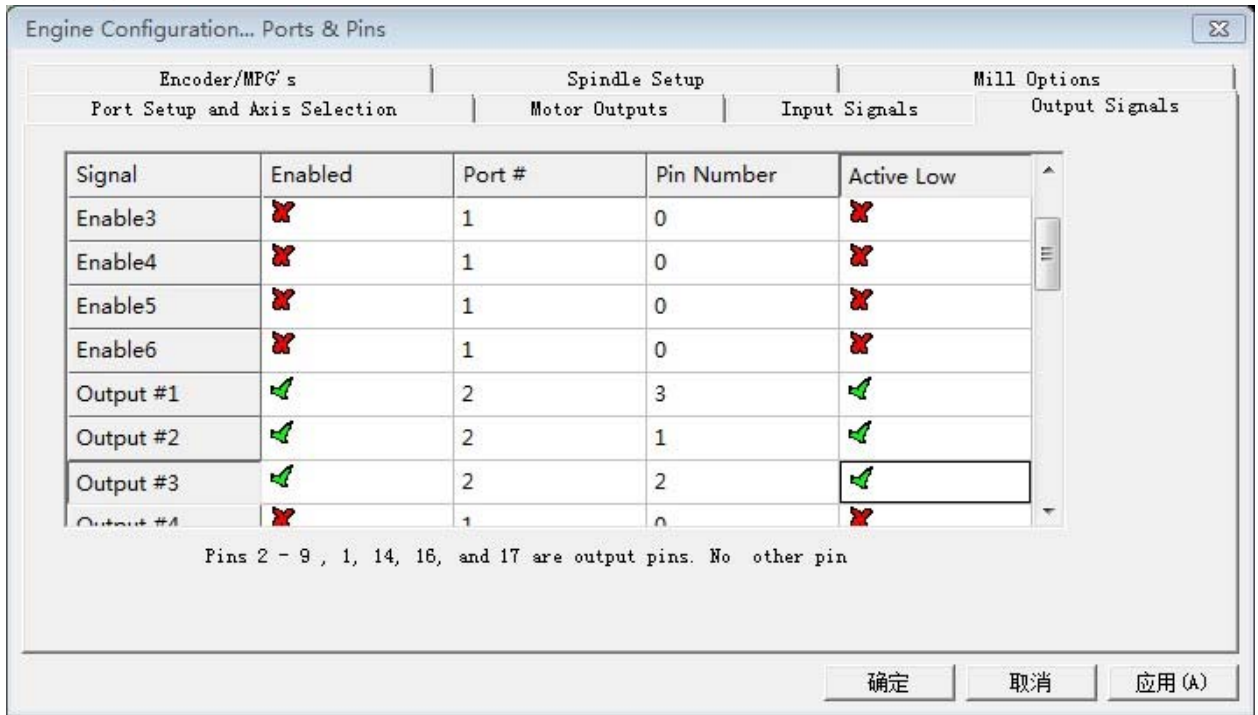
Engine Configuration... Ports & Pins

Encoder/MPG's | Spindle Setup | Mill Options
Port Setup and Axis Selection | Motor Outputs | Input Signals | Output Signals

| Signal | Enabled | Port # | Pin Number | Active Low |
|---|---|---|---|---|
| Enable3 | | 1 | 0 | |
| Enable4 | | 1 | 0 | |
| Enable5 | | 1 | 0 | |
| Enable6 | | 1 | 0 | |
| Output #1 | | 2 | 3 | |
| Output #2 | | 2 | 1 | |
| Output #3 | | 2 | 2 | |
| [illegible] | | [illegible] | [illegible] | |

Pins 2 - 9 , 1, 14, 16, and 17 are output pins. No other pin

确定 取消 应用(A)